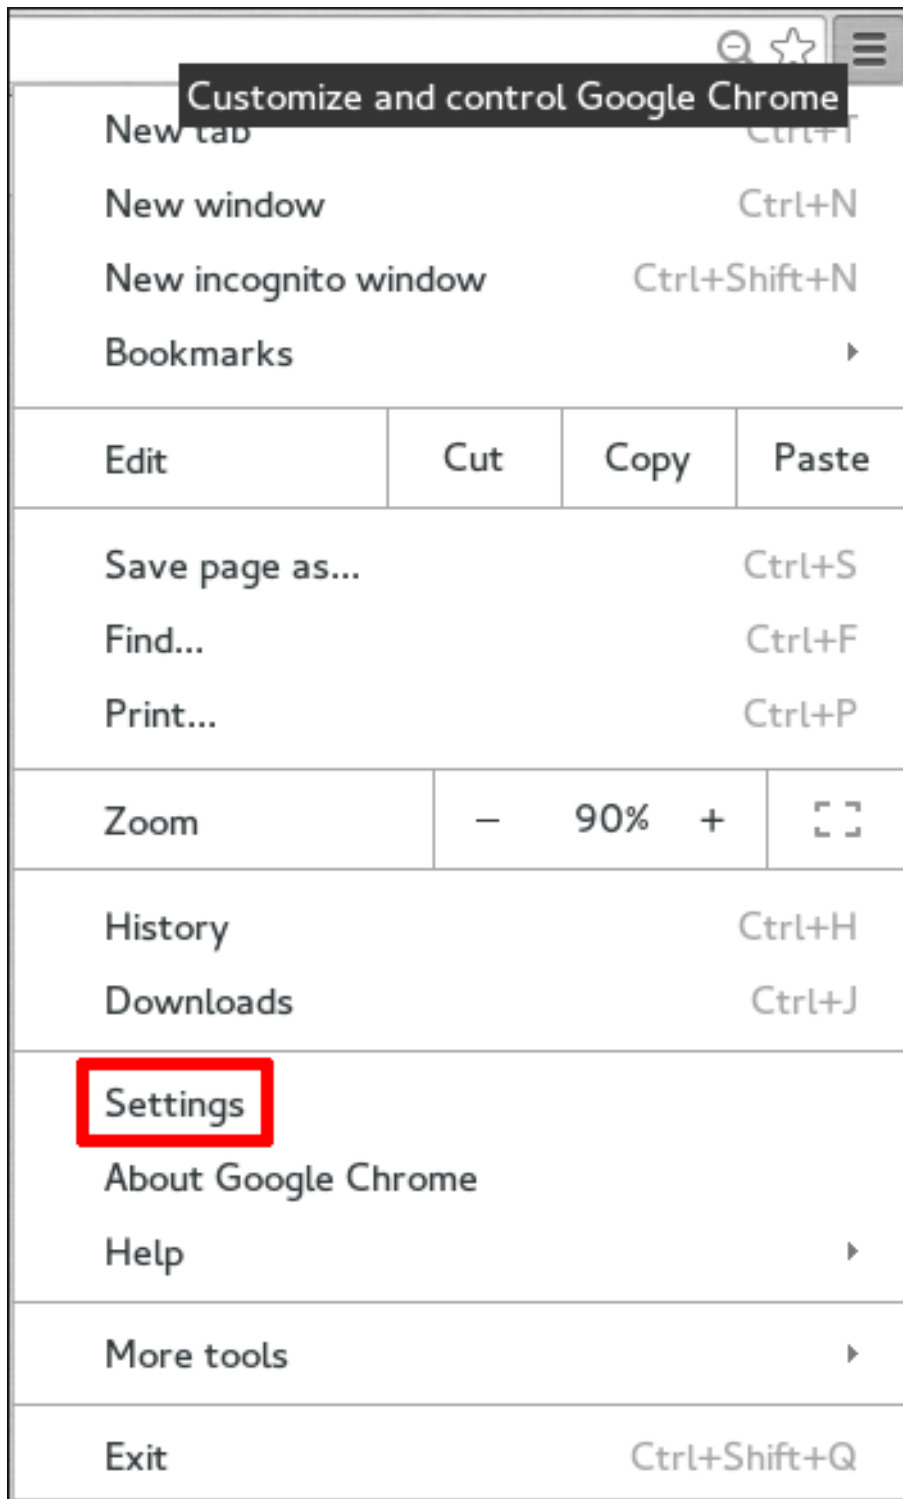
Customize and control Google Chrome

New tab Ctrl+T
New window Ctrl+N
New incognito window Ctrl+Shift+N
Bookmarks

Edit Cut Copy Paste

Save page as... Ctrl+S
Find... Ctrl+F
Print... Ctrl+P

Zoom – 90% +

History Ctrl+H
Downloads Ctrl+J

Settings
About Google Chrome
Help

More tools

Exit Ctrl+Shift+Q